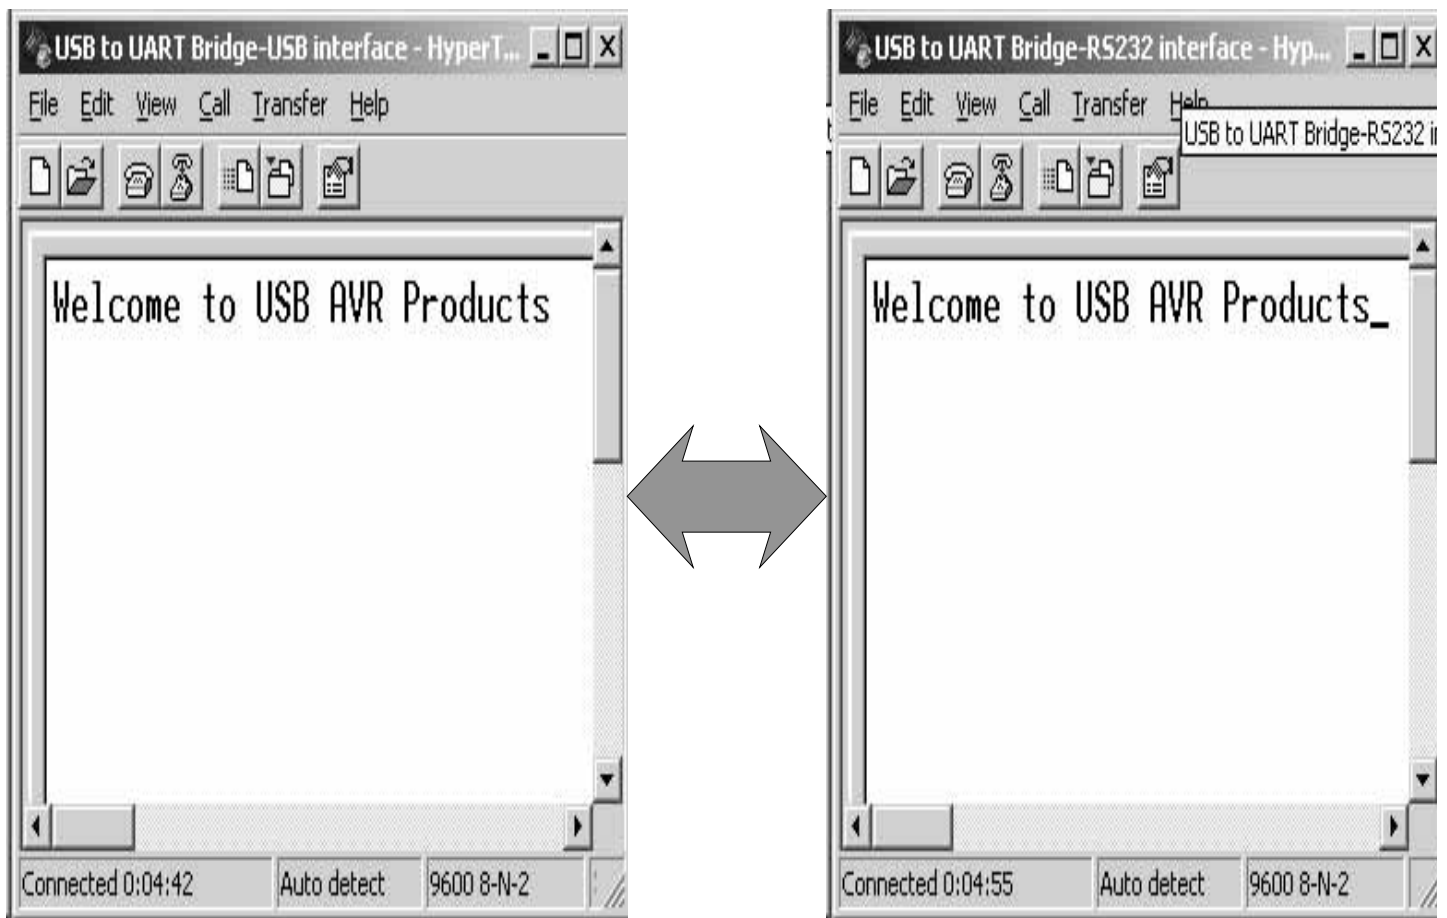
USB to UART Bridge-USB interface - HyperT...

File Edit View Call Transfer Help

Welcome to USB AVR Products

Connected 0:04:42 Auto detect 9600 8-N-2

USB to UART Bridge-RS232 interface - Hyp...

File Edit View Call Transfer Help

USB to UART Bridge-RS232 i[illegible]

Welcome to USB AVR Products_

Connected 0:04:55 Auto detect 9600 8-N-2